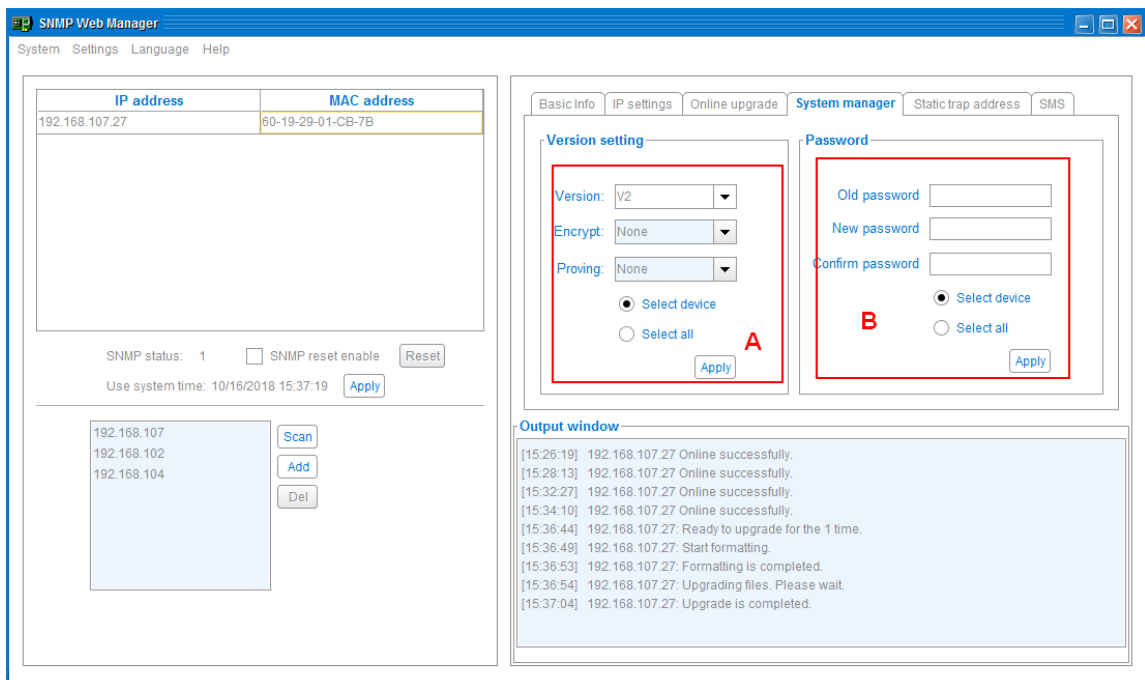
SNMP Web Manager

System Settings Language Help

| IP address | MAC address |
|---|---|
| 192.168.107.27 | 60-19-29-01-CB-7B |

SNMP status: 1 SNMP reset enable Reset

Use system time: 10/16/2018 15:37:19 Apply

192.168.107
192.168.102
192.168.104

Scan
Add
Del

Basic Info IP settings Online upgrade System manager Static trap address SMS

Version setting

Version: V2
Encrypt: None
Proving: None
Select device
Select all
A
Apply

Password

Old password
New password
Confirm password
Select device
Select all
B
Apply

Output window

[15:26:19] 192.168.107.27 Online successfully.
[15:28:13] 192.168.107.27 Online successfully.
[15:32:27] 192.168.107.27 Online successfully.
[15:34:10] 192.168.107.27 Online successfully.
[15:36:44] 192.168.107.27: Ready to upgrade for the 1 time.
[15:36:49] 192.168.107.27: Start formatting.
[15:36:53] 192.168.107.27: Formatting is completed.
[15:36:54] 192.168.107.27: Upgrading files. Please wait.
[15:37:04] 192.168.107.27: Upgrade is completed.